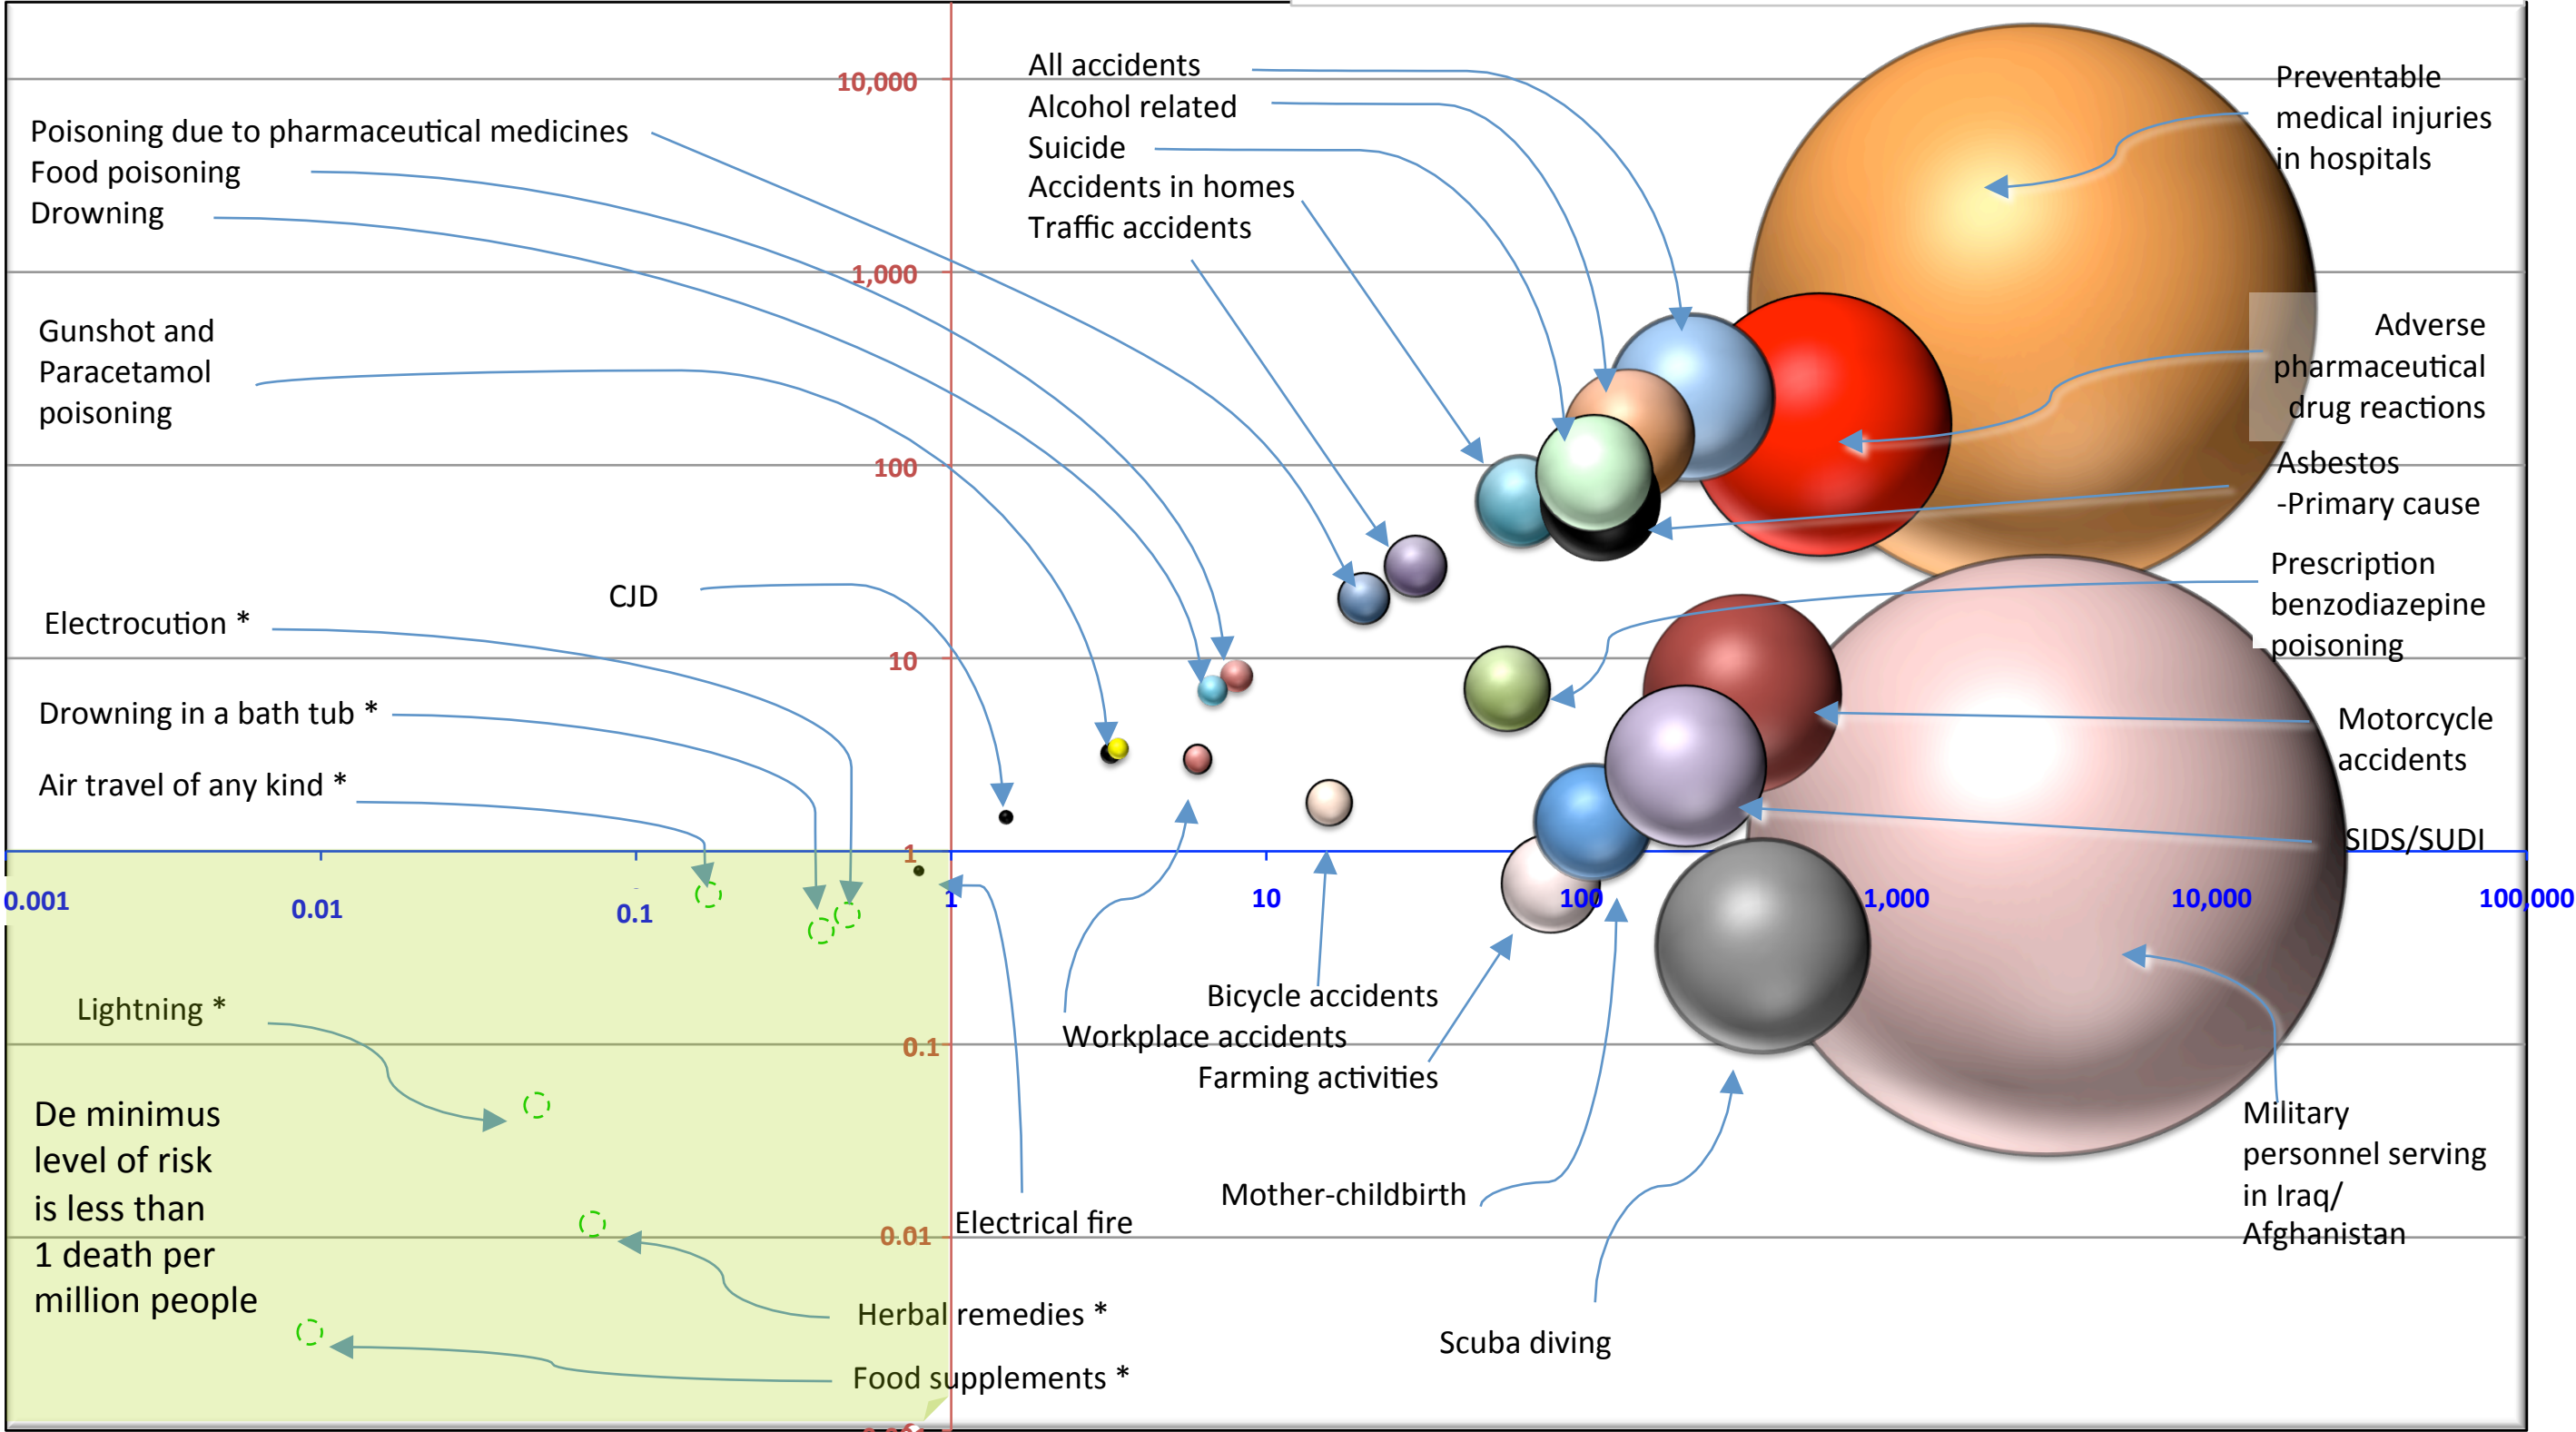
10,000
1,000
100
10
1
0.1
0.01

0.001
0.01
0.1
1
10
100
1,000
10,000
100,000

Poisoning due to pharmaceutical medicines
Food poisoning
Drowning

All accidents
Alcohol related
Suicide
Accidents in homes
Traffic accidents

Preventable medical injuries in hospitals

Gunshot and Paracetamol poisoning

Adverse pharmaceutical drug reactions

Asbestos -Primary cause

CJD

Electrocution *

Prescription benzodiazepine poisoning

Drowning in a bath tub *

Motorcycle accidents

Air travel of any kind *

SIDS/SUDI

Bicycle accidents
Workplace accidents
Farming activities

Lightning *

De minimus level of risk is less than 1 death per million people

Military personnel serving in Iraq/ Afghanistan

Mother-childbirth

Electrical fire

Herbal remedies *

Scuba diving

Food supplements *